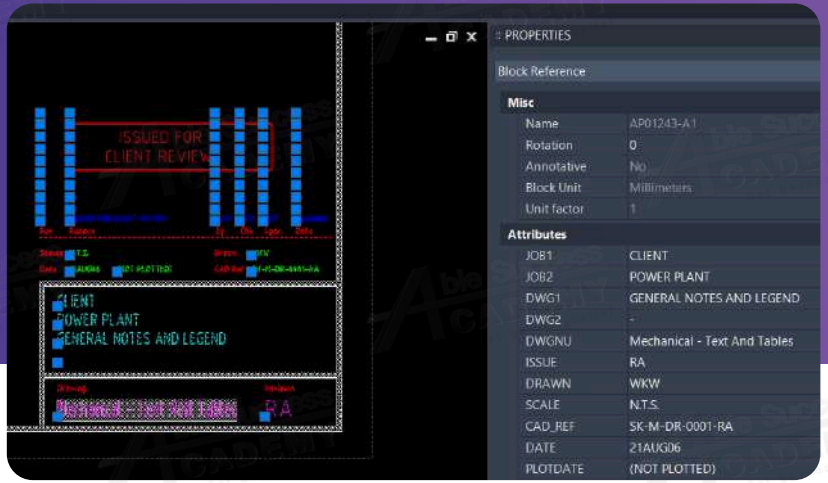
ISSUED FOR
CLIENT REVIEW

Rev Reason By Chk Appr Date

Scale N.T.S. Drawn WKW
Date 21AUG06 NOT PLOTTED CAD Ref SK-M-DR-0001-RA

CLIENT
POWER PLANT
GENERAL NOTES AND LEGEND

Drawing Revision
Mechanical - Text And Tables RA

PROPERTIES

Block Reference

Misc

| Name | AP01243-A1 |
|---|---|
| Rotation | 0 |
| Annotative | No |
| Block Unit | Millimeters |
| Unit factor | 1 |

Attributes

| JOB1 | CLIENT |
|---|---|
| JOB2 | POWER PLANT |
| DWG1 | GENERAL NOTES AND LEGEND |
| DWG2 | - |
| DWGNU | Mechanical - Text And Tables |
| ISSUE | RA |
| DRAWN | WKW |
| SCALE | N.T.S. |
| CAD_REF | SK-M-DR-0001-RA |
| DATE | 21AUG06 |
| PLOTDATE | (NOT PLOTTED) |

Able Sales Academy